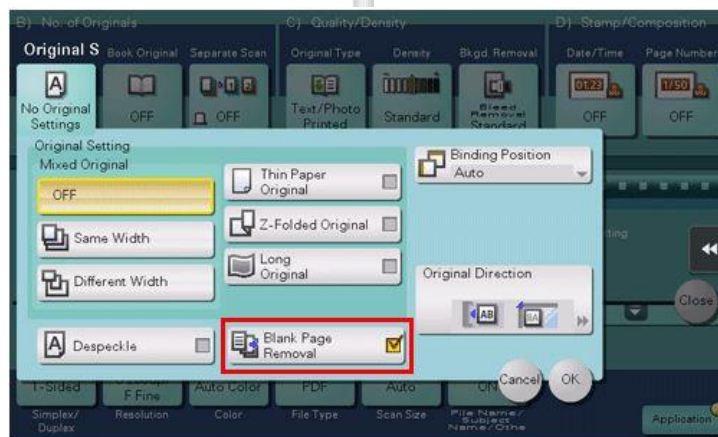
B) No. of Originals

Original S

Book Original

Separate Scan

No Original Settings

OFF

OFF

C) Quality/Density

Original Type

Density

Bkgd. Removal

Text/Photo Printed

Standard

Bleed Removal Standard

D) Stamp/Composition

Date/Time

Page Number

01:23

1/50

OFF

OFF

Original Setting

Mixed Original

OFF

Same Width

Different Width

Thin Paper Original

Z-Folded Original

Long Original

Binding Position

Auto

Original Direction

AB

BA

Despeckle

Blank Page Removal

Cancel

OK

Close

tting

1-Sided

F Fine

Auto Color

PDF

Auto

ON

Simplex/ Duplex

Resolution

Color

File Type

Scan Size

File Name/ Subject Name/Othe

Application